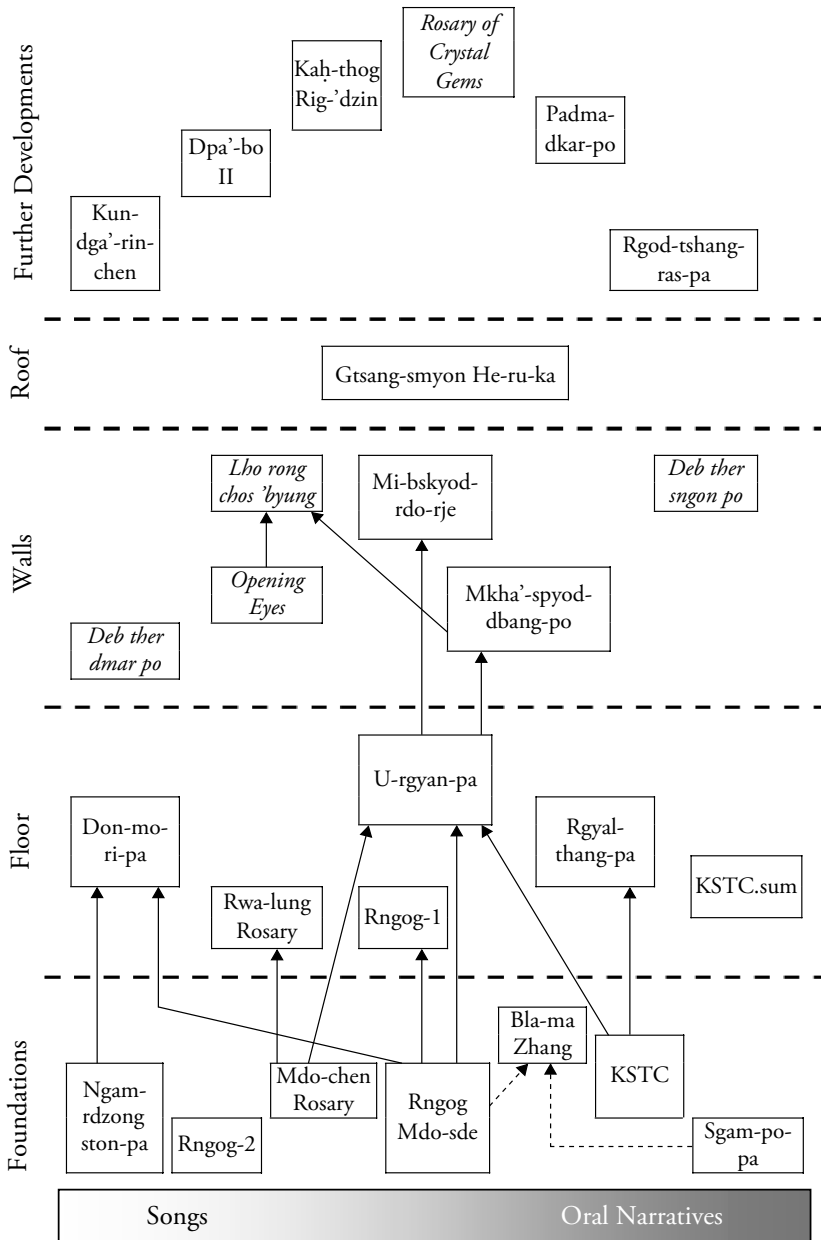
Further Developments

Rosary of Crystal Gems

Kaḥ-thog Rig-'dzin

Padma-dkar-po

Dpa'-bo II

Kun-dga'-rin-chen

Rgod-tshang-ras-pa

Roof

Gtsang-smyon He-ru-ka

Walls

Lho rong chos 'byung

Mi-bskyod-rdo-rje

Deb ther sngon po

Opening Eyes

Mkha'-spyod-dbang-po

Deb ther dmar po

Floor

U-rgyan-pa

Don-mo-ri-pa

Rgyal-thang-pa

KSTC.sum

Rwa-lung Rosary

Rngog-1

Foundations

Bla-ma Zhang

KSTC

Ngam-rdzong ston-pa

Mdo-chen Rosary

Rngog Mdo-sde

Rngog-2

Sgam-po-pa

Songs

Oral Narratives